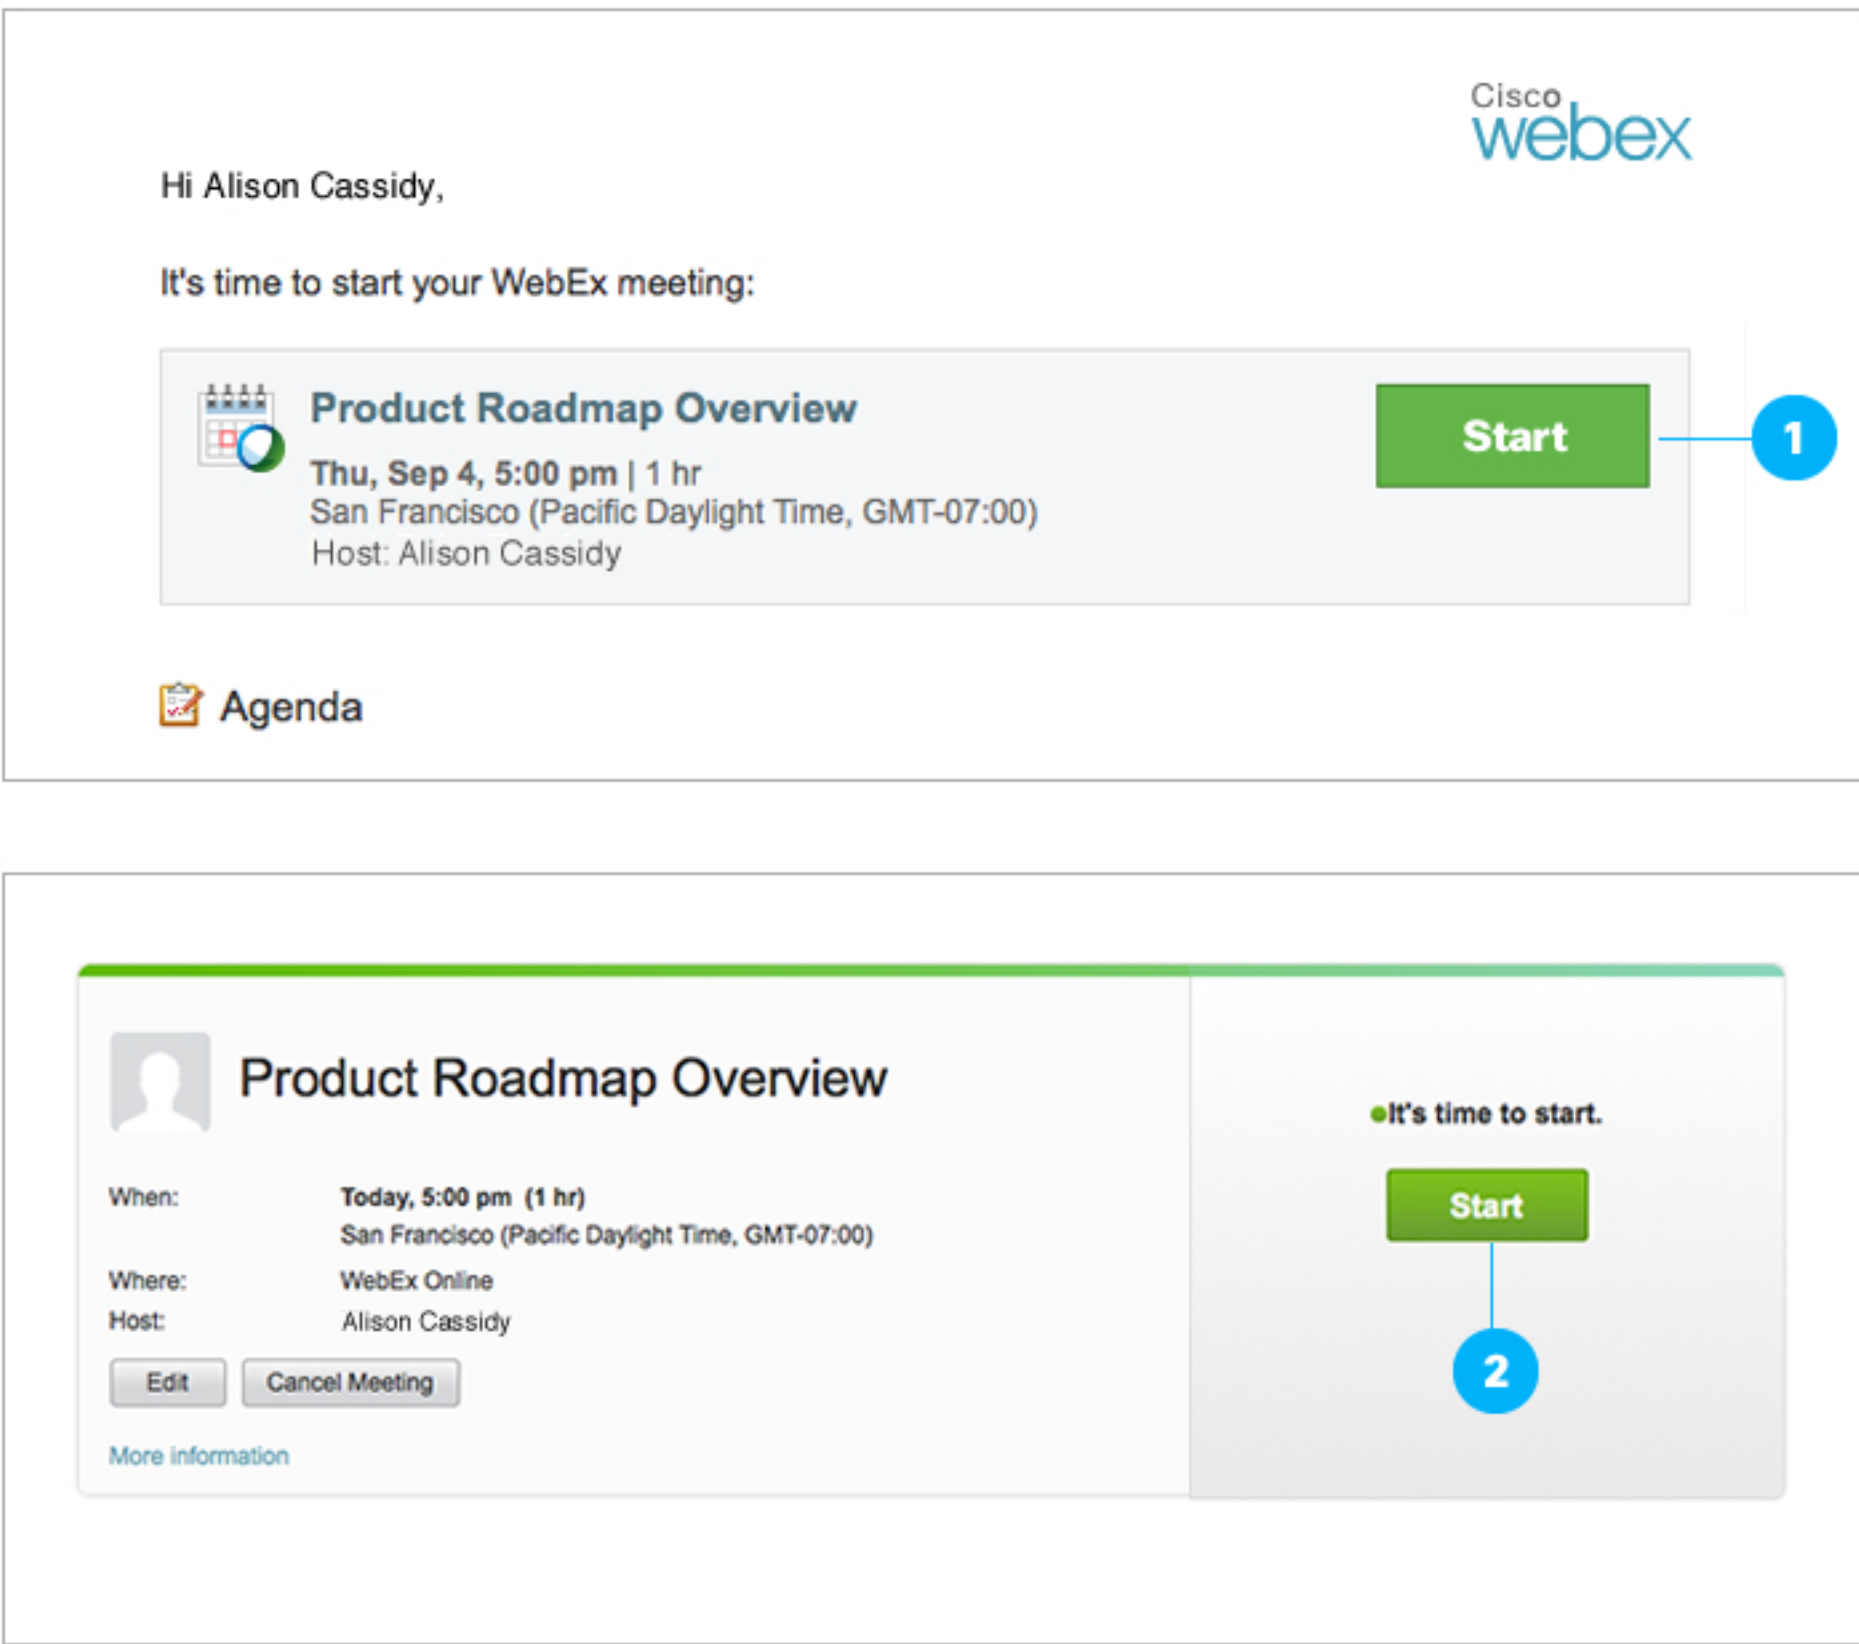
Cisco webex

Hi Alison Cassidy,

It's time to start your WebEx meeting:

Product Roadmap Overview

Thu, Sep 4, 5:00 pm | 1 hr
San Francisco (Pacific Daylight Time, GMT-07:00)
Host: Alison Cassidy

Start

1

Agenda

Product Roadmap Overview

When: Today, 5:00 pm (1 hr)
San Francisco (Pacific Daylight Time, GMT-07:00)
Where: WebEx Online
Host: Alison Cassidy

Edit

Cancel Meeting

More information

It's time to start.

Start

2